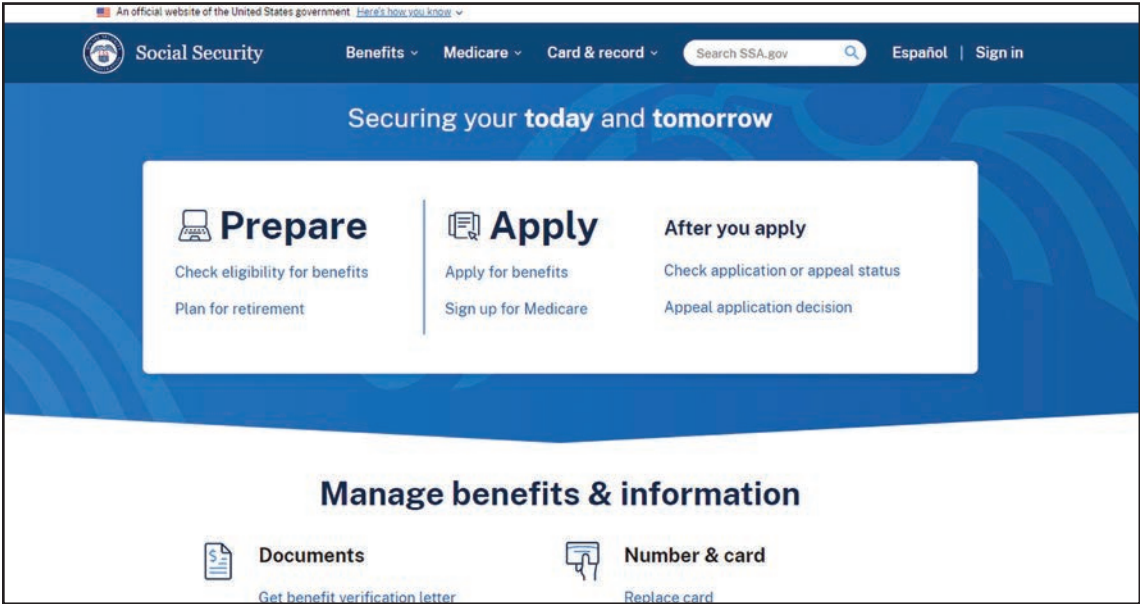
An official website of the United States government Here's how you know

Social Security

Benefits Medicare Card & record Search SSA.gov Español | Sign in

Securing your **today** and **tomorrow**

Prepare

Check eligibility for benefits

Plan for retirement

Apply

Apply for benefits

Sign up for Medicare

After you apply

Check application or appeal status

Appeal application decision

Manage benefits & information

Documents

Get benefit verification letter

Number & card

Replace card